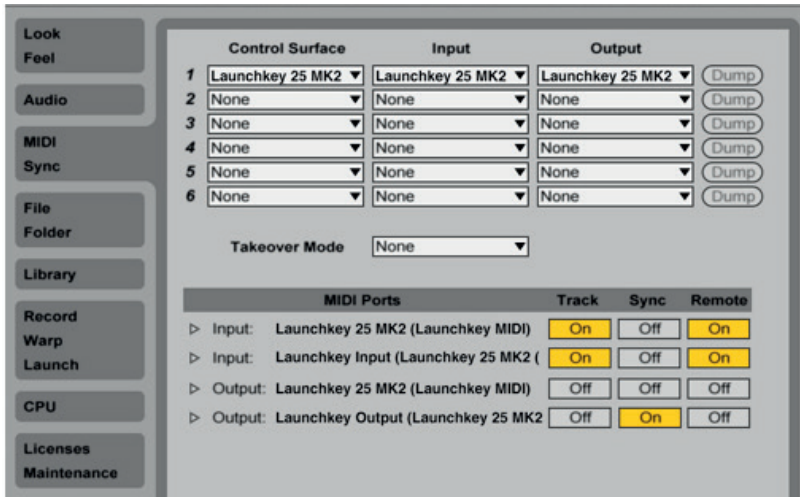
Look
Feel

Audio

MIDI
Sync

File
Folder

Library

Record
Warp
Launch

CPU

Licenses
Maintenance

| | Control Surface | Input | Output | |
|---|---|---|---|---|
| 1 | Launchkey 25 MK2 | Launchkey 25 MK2 | Launchkey 25 MK2 | Dump |
| 2 | None | None | None | Dump |
| 3 | None | None | None | Dump |
| 4 | None | None | None | Dump |
| 5 | None | None | None | Dump |
| 6 | None | None | None | Dump |

Takeover Mode None

| MIDI Ports | Track | Sync | Remote |
|---|---|---|---|
| ▷ Input: Launchkey 25 MK2 (Launchkey MIDI) | On | Off | On |
| ▷ Input: Launchkey Input (Launchkey 25 MK2 ( | On | Off | On |
| ▷ Output: Launchkey 25 MK2 (Launchkey MIDI) | Off | Off | Off |
| ▷ Output: Launchkey Output (Launchkey 25 MK2 | Off | On | Off |